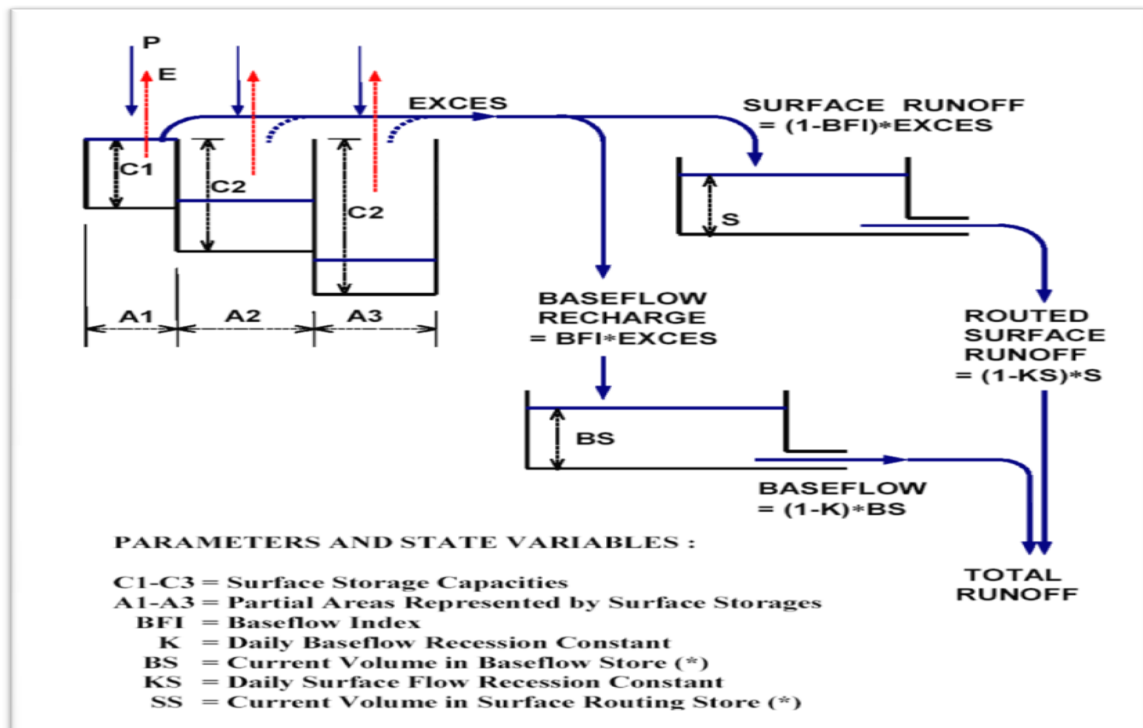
P
E
EXCES
SURFACE RUNOFF
= (1-BFI)*EXCES
C1
C2
C2
S
A1
A2
A3
BASEFLOW
RECHARGE
= BFI*EXCES
ROUTED
SURFACE
RUNOFF
= (1-KS)*S
BS
BASEFLOW
= (1-K)*BS

PARAMETERS AND STATE VARIABLES :

C1-C3 = Surface Storage Capacities
A1-A3 = Partial Areas Represented by Surface Storages
BFI = Baseflow Index
K = Daily Baseflow Recession Constant
BS = Current Volume in Baseflow Store (*)
KS = Daily Surface Flow Recession Constant
SS = Current Volume in Surface Routing Store (*)

TOTAL
RUNOFF